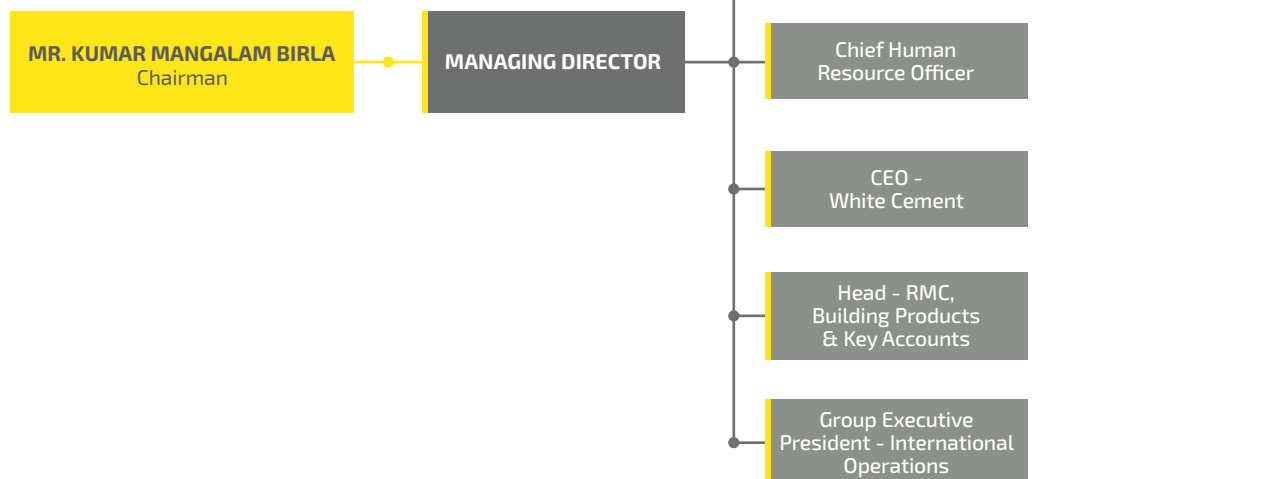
MR. KUMAR MANGALAM BIRLA
Chairman

MANAGING DIRECTOR

Chief Human Resource Officer

CEO - White Cement

Head - RMC, Building Products & Key Accounts

Group Executive President - International Operations